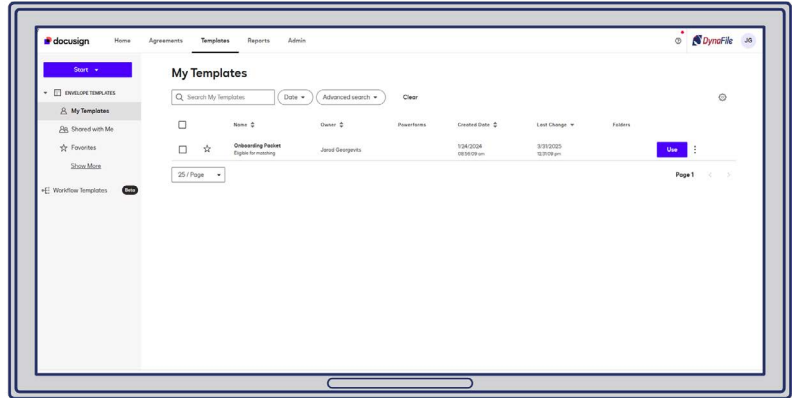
docusign Home Agreements Templates Reports Admin

DynaFile JG

Start

ENVELOPE TEMPLATES

My Templates

Shared with Me

Favorites

Show More

Workflow Templates Beta

My Templates

Search My Templates

Date

Advanced search

Clear

| | | Name | Owner | Powerforms | Created Date | Last Change | Folders | |
|---|---|---|---|---|---|---|---|---|
| | | Onboarding Packet Eligible for matching | Jared Georgevits | | 1/24/2024 08:56:09 am | 3/31/2025 12:21:09 pm | | Use |

25 / Page

Page 1